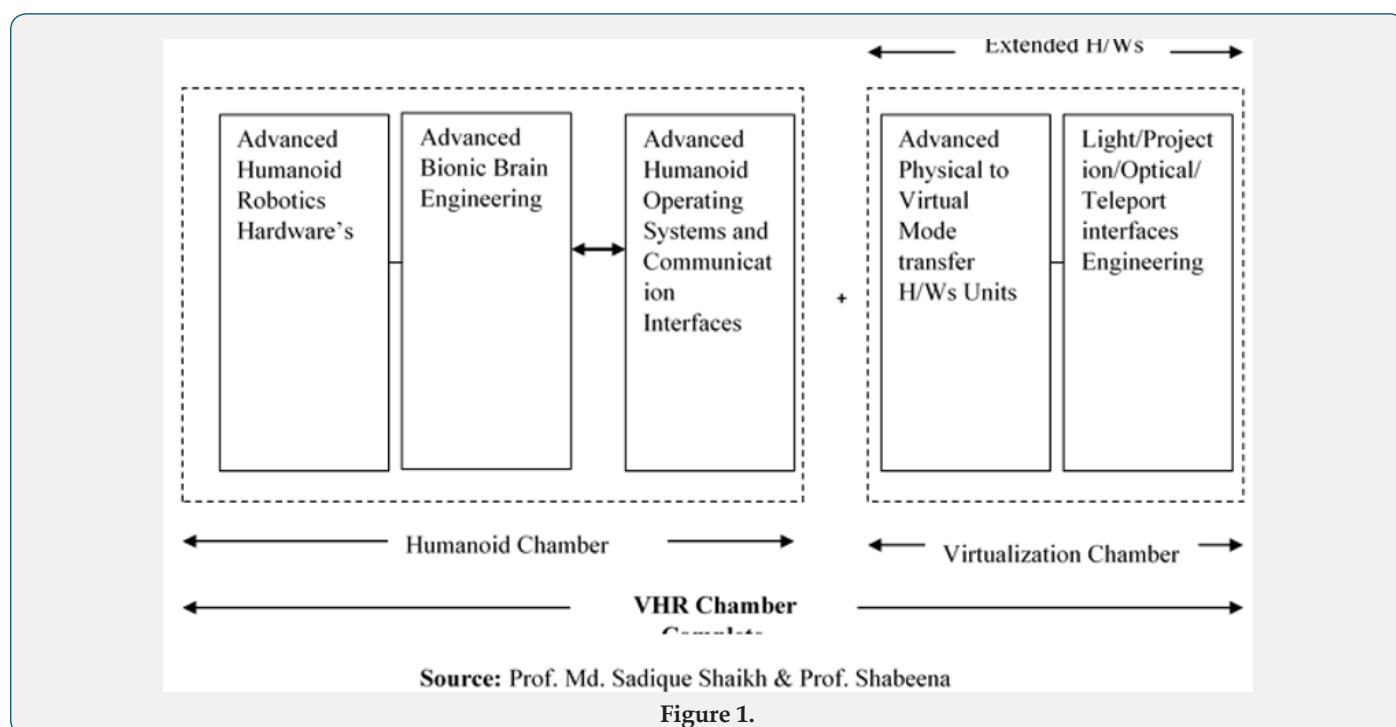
Extended H/Ws

Advanced Humanoid Robotics Hardware's

Advanced Bionic Brain Engineering

Advanced Humanoid Operating Systems and Communicat ion Interfaces

+

Advanced Physical to Virtual Mode transfer H/Ws Units

Light/Project ion/Optical/ Teleport interfaces Engineering

Humanoid Chamber

Virtualization Chamber

VHR Chamber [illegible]

Source: Prof. Md. Sadique Shaikh & Prof. Shabeena

Figure 1.